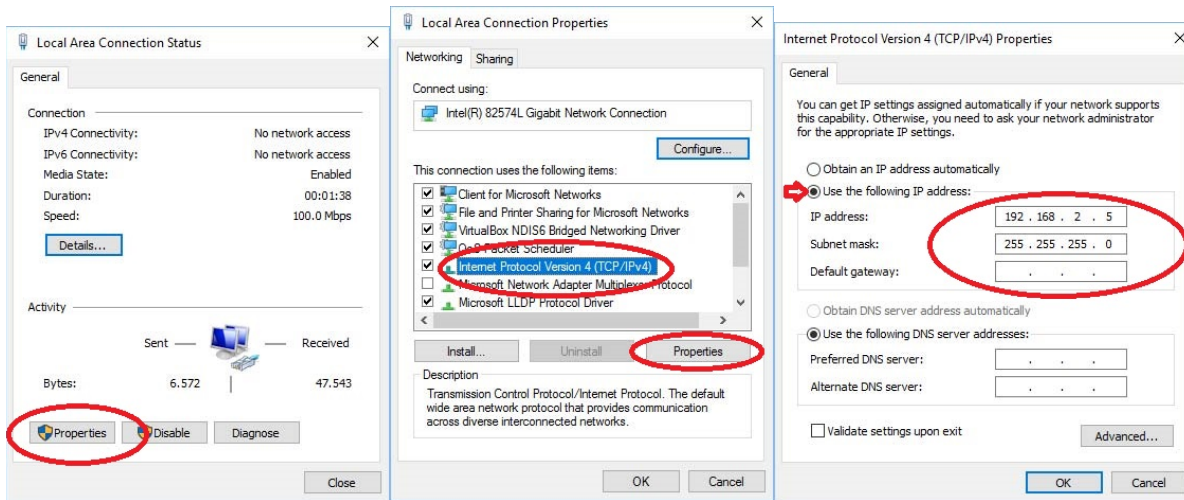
Local Area Connection Status

General

Connection
IPv4 Connectivity: No network access
IPv6 Connectivity: No network access
Media State: Enabled
Duration: 00:01:38
Speed: 100.0 Mbps

Details...

Activity

Sent — — Received

Bytes: 6.572 47.543

Properties Disable Diagnose

Close

Local Area Connection Properties

Networking Sharing

Connect using:
Intel(R) 82574L Gigabit Network Connection

Configure...

This connection uses the following items:
Client for Microsoft Networks
File and Printer Sharing for Microsoft Networks
VirtualBox NDIS6 Bridged Networking Driver
QoS Packet Scheduler
Internet Protocol Version 4 (TCP/IPv4)
Microsoft Network Adapter Multiplexor Protocol
Microsoft LLDP Protocol Driver

Install... Uninstall Properties

Description
Transmission Control Protocol/Internet Protocol. The default wide area network protocol that provides communication across diverse interconnected networks.

OK Cancel

Internet Protocol Version 4 (TCP/IPv4) Properties

General

You can get IP settings assigned automatically if your network supports this capability. Otherwise, you need to ask your network administrator for the appropriate IP settings.

Obtain an IP address automatically
Use the following IP address:
IP address: 192 . 168 . 2 . 5
Subnet mask: 255 . 255 . 255 . 0
Default gateway: . . .

Obtain DNS server address automatically
Use the following DNS server addresses:
Preferred DNS server: . . .
Alternate DNS server: . . .

Validate settings upon exit

Advanced...

OK Cancel